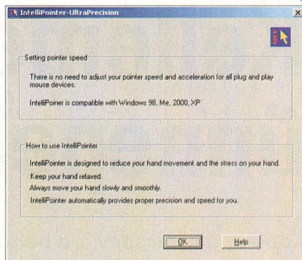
IntelliPointer-UltraPrecision

Setting pointer speed

There is no need to adjust your pointer speed and acceleration for all plug and play mouse devices.

IntelliPointer is compatible with Windows 98, Me, 2000, XP

How to use IntelliPointer

IntelliPointer is designed to reduce your hand movement and the stress on your hand.

Keep your hand relaxed.

Always move your hand slowly and smoothly.

IntelliPointer automatically provides proper precision and speed for you.

OK

Help